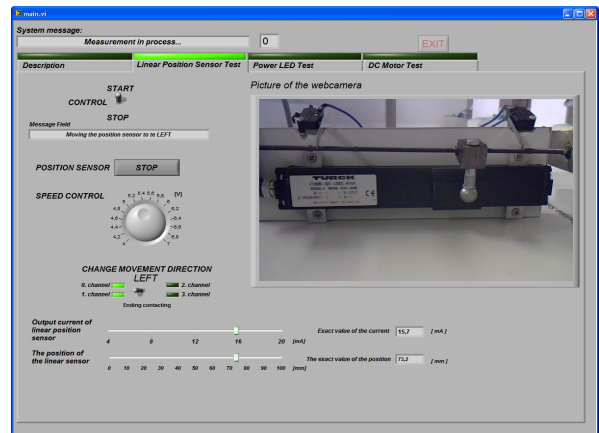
main.vi

System message:
Measurement in process...
0
EXIT

Description
Linear Position Sensor Test
Power LED Test
DC Motor Test

START
CONTROL
STOP
Message Field
Moving the position sensor to to LEFT

POSITION SENSOR
STOP

SPEED CONTROL
[V]
5,2 5,4 5,6 5,8 6
5 6,2
4,8 6,4
4,6 6,6
4,4 6,8
4,2 7
4

CHANGE MOVEMENT DIRECTION
LEFT
0. channel
1. channel
2. channel
3. channel
Ending contacting

Picture of the webcamera

TURCK

Output current of linear position sensor
4 8 12 16 20 [mA]
Exact value of the current 15,7 [ mA ]

The position of the linear sensor
0 10 20 30 40 50 60 70 80 90 100 [mm]
The exact value of the position 73,3 [ mm ]